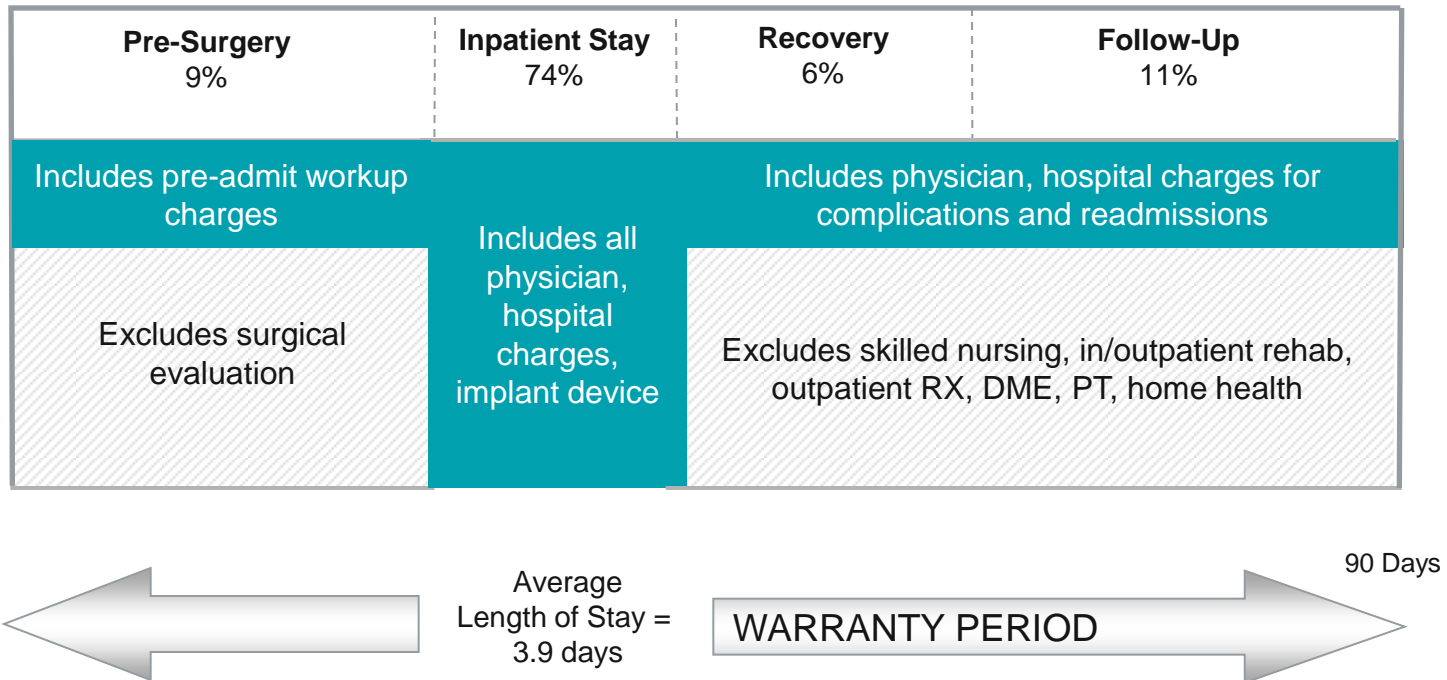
**Pre-Surgery**
9%

**Inpatient Stay**
74%

**Recovery**
6%

**Follow-Up**
11%

Includes pre-admit workup charges

Includes all physician, hospital charges, implant device

Includes physician, hospital charges for complications and readmissions

Excludes surgical evaluation

Excludes skilled nursing, in/outpatient rehab, outpatient RX, DME, PT, home health

Average Length of Stay = 3.9 days

WARRANTY PERIOD

90 Days